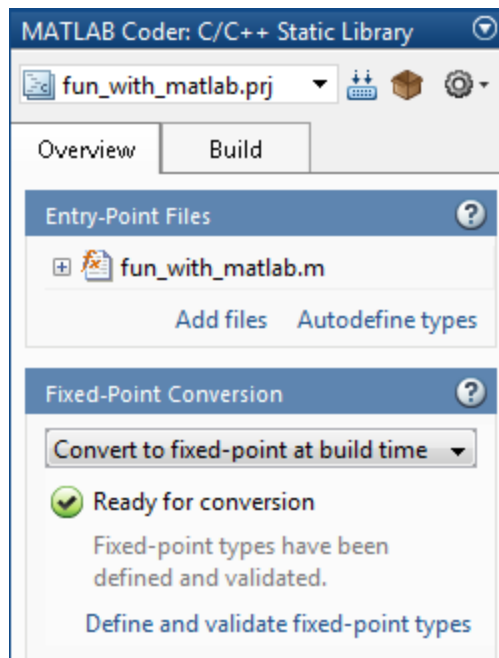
MATLAB Coder: C/C++ Static Library

fun_with_matlab.prj

Overview

Build

Entry-Point Files

fun_with_matlab.m

Add files

Autodefine types

Fixed-Point Conversion

Convert to fixed-point at build time

Ready for conversion

Fixed-point types have been defined and validated.

Define and validate fixed-point types